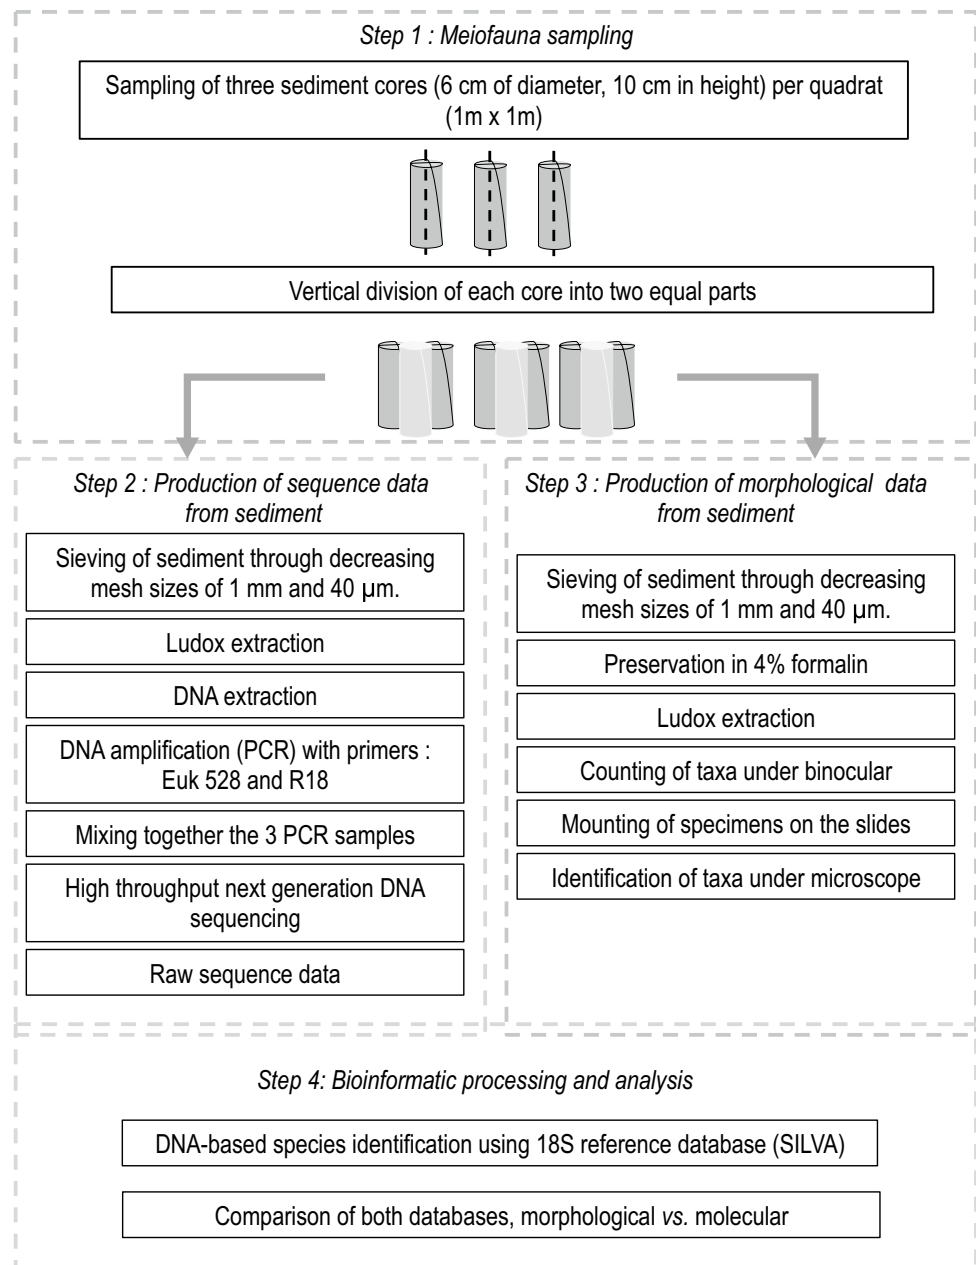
Step 1 : Meiofauna sampling

Sampling of three sediment cores (6 cm of diameter, 10 cm in height) per quadrat (1m x 1m)

Vertical division of each core into two equal parts

Step 2 : Production of sequence data from sediment

Sieving of sediment through decreasing mesh sizes of 1 mm and 40 μm.

Ludox extraction

DNA extraction

DNA amplification (PCR) with primers : Euk 528 and R18

Mixing together the 3 PCR samples

High throughput next generation DNA sequencing

Raw sequence data

Step 3 : Production of morphological data from sediment

Sieving of sediment through decreasing mesh sizes of 1 mm and 40 μm.

Preservation in 4% formalin

Ludox extraction

Counting of taxa under binocular

Mounting of specimens on the slides

Identification of taxa under microscope

Step 4: Bioinformatic processing and analysis

DNA-based species identification using 18S reference database (SILVA)

Comparison of both databases, morphological vs. molecular